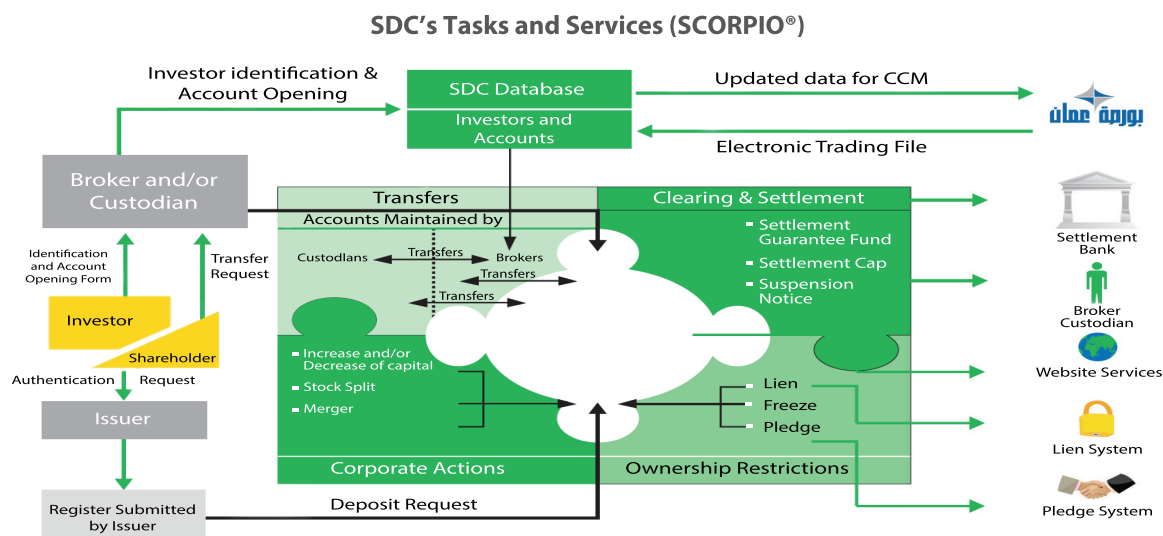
SDC's Tasks and Services (SCORPIO®)

Investor identification & Account Opening

SDC Database

Investors and Accounts

Updated data for CCM

Electronic Trading File

بورصة عمان

Broker and/or Custodian

Transfers

Accounts Maintained by

Custodlans

Transfers

Brokers

Transfers

Transfers

Clearing & Settlement

Settlement Guarantee Fund

Settlement Cap

Suspension Notice

Settlement Bank

Broker Custodian

Website Services

Lien System

Pledge System

Identification and Account Opening Form

Transfer Request

Investor

Shareholder

Authentication Request

Issuer

Increase and/or Decrease of capital

Stock Split

Merger

Lien

Freeze

Pledge

Corporate Actions

Ownership Restrictions

Register Submitted by Issuer

Deposit Request